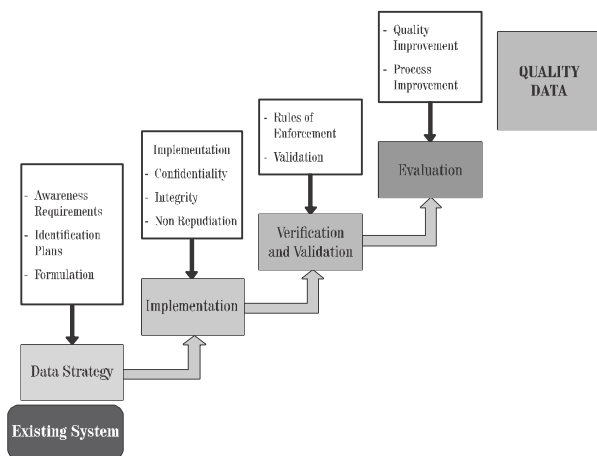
- Quality Improvement
- Process Improvement

QUALITY DATA

- Rules of Enforcement
- Validation

Evaluation

Implementation
- Confidentiality
- Integrity
- Non Repudiation

Verification and Validation

- Awareness Requirements
- Identification Plans
- Formulation

Implementation

Data Strategy

Existing System